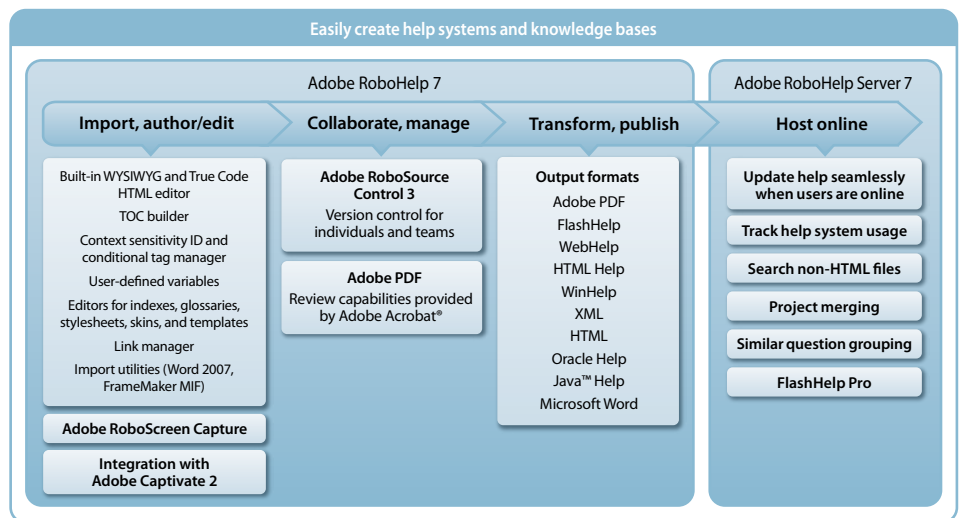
Easily create help systems and knowledge bases

Adobe RoboHelp 7

Adobe RoboHelp Server 7

Import, author/edit

Collaborate, manage

Transform, publish

Host online

Built-in WYSIWYG and True Code HTML editor

TOC builder

Context sensitivity ID and conditional tag manager

User-defined variables

Editors for indexes, glossaries, stylesheets, skins, and templates

Link manager

Import utilities (Word 2007, FrameMaker MIF)

Adobe RoboScreen Capture

Integration with Adobe Captivate 2

Adobe RoboSource Control 3
Version control for individuals and teams

Adobe PDF
Review capabilities provided by Adobe Acrobat®

Output formats
Adobe PDF
FlashHelp
WebHelp
HTML Help
WinHelp
XML
HTML
Oracle Help
Java™ Help
Microsoft Word

Update help seamlessly when users are online

Track help system usage

Search non-HTML files

Project merging

Similar question grouping

FlashHelp Pro